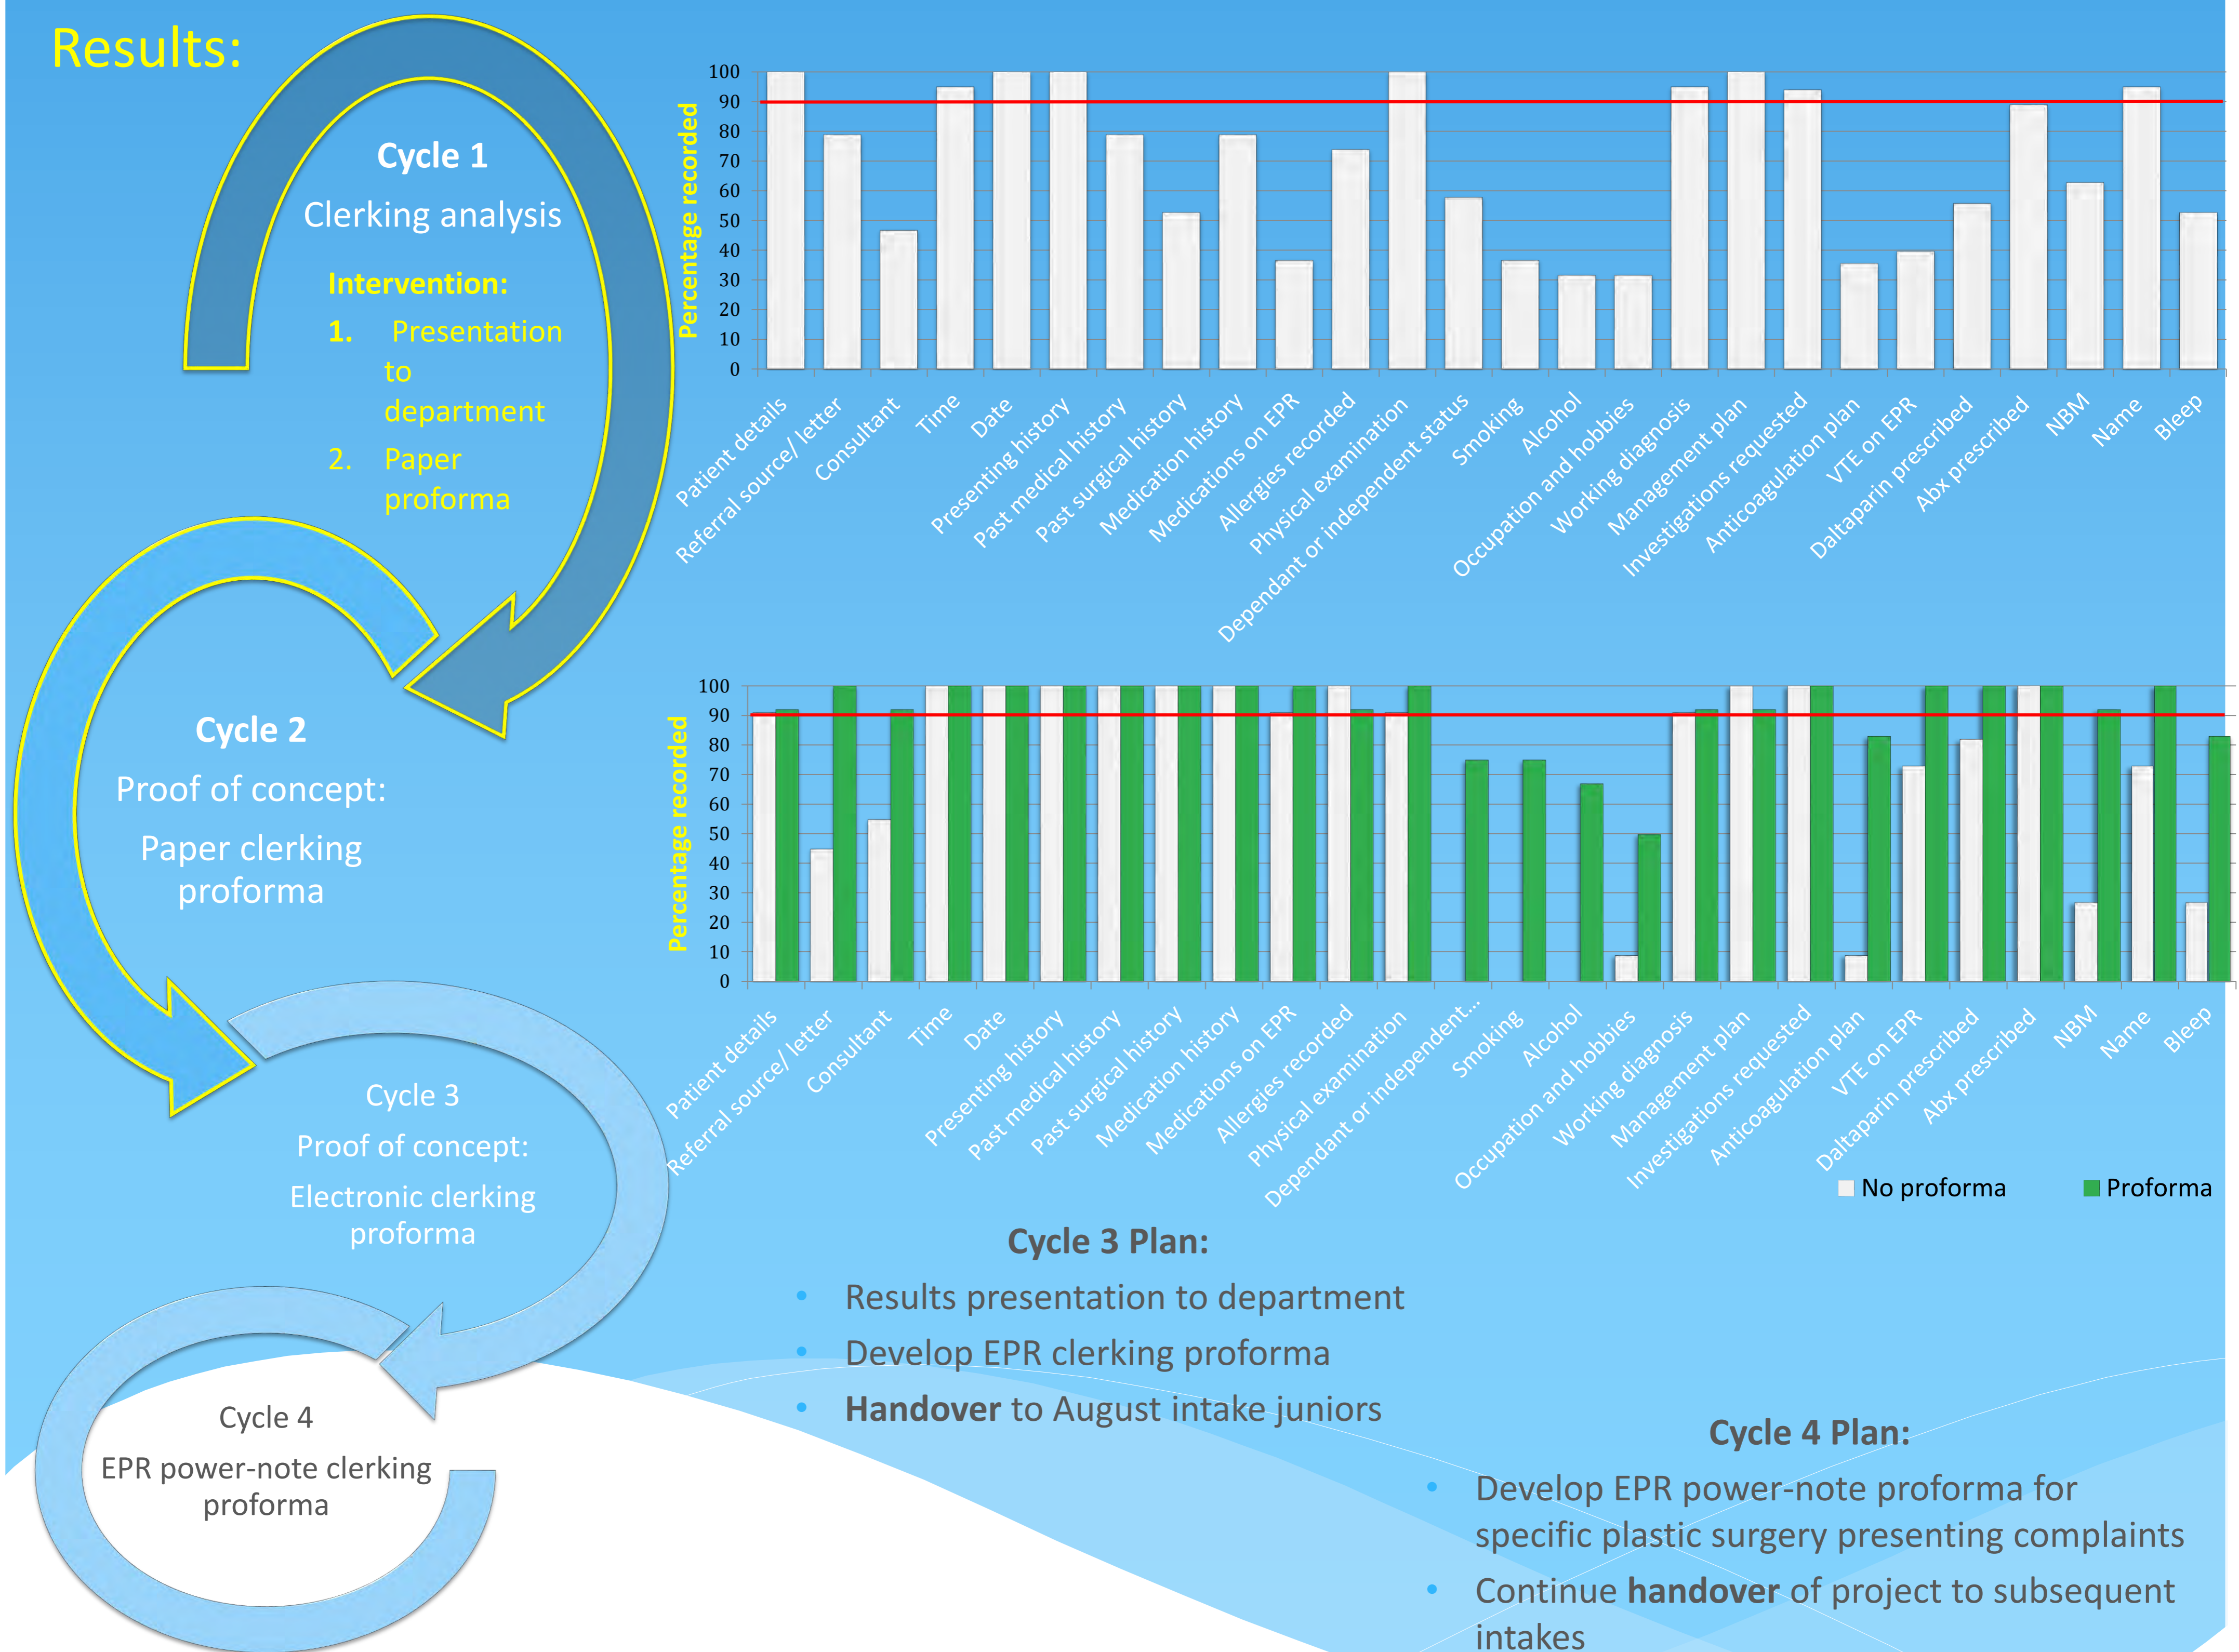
Results:

Cycle 1
Clerking analysis
Intervention:
1. Presentation to department
2. Paper proforma

Percentage recorded
100
90
80
70
60
50
40
30
20
10
0

Patient details
Referral source/ letter
Consultant
Time
Date
Presenting history
Past medical history
Past surgical history
Medication history
Medications on EPR
Allergies recorded
Physical examination
Dependant or independent status
Smoking
Alcohol
Occupation and hobbies
Working diagnosis
Management plan
Investigations requested
Anticoagulation plan
VTE on EPR
Daltaparin prescribed
Abx prescribed
NBM
Name
Bleep

Cycle 2
Proof of concept:
Paper clerking proforma

Percentage recorded
100
90
80
70
60
50
40
30
20
10
0

Patient details
Referral source/ letter
Consultant
Time
Date
Presenting history
Past medical history
Past surgical history
Medication history
Medications on EPR
Allergies recorded
Physical examination
Dependant or independent...
Smoking
Alcohol
Occupation and hobbies
Working diagnosis
Management plan
Investigations requested
Anticoagulation plan
VTE on EPR
Daltaparin prescribed
Abx prescribed
NBM
Name
Bleep

No proforma
Proforma

Cycle 3
Proof of concept:
Electronic clerking proforma

Cycle 3 Plan:
• Results presentation to department
• Develop EPR clerking proforma
• **Handover** to August intake juniors

Cycle 4
EPR power-note clerking proforma

Cycle 4 Plan:
• Develop EPR power-note proforma for specific plastic surgery presenting complaints
• Continue **handover** of project to subsequent intakes